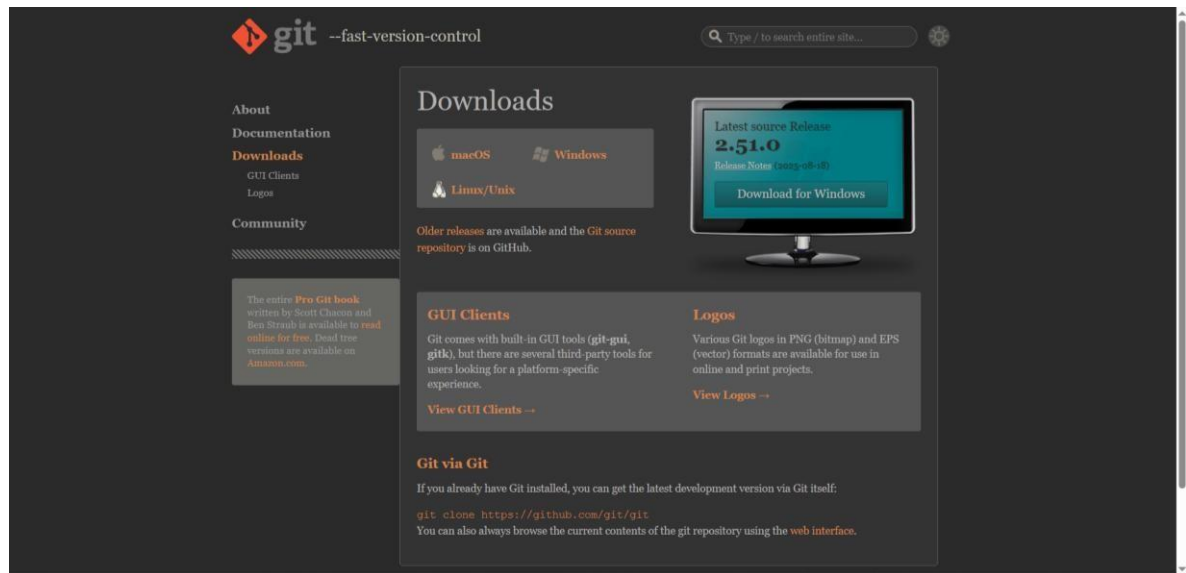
git --fast-version-control

Type / to search entire site...

About

Documentation

Downloads

GUI Clients

Logos

Community

The entire Pro Git book written by Scott Chacon and Ben Straub is available to read online for free. Dead tree versions are available on Amazon.com.

Downloads

macOS

Windows

Linux/Unix

Older releases are available and the Git source repository is on GitHub.

Latest source Release

2.51.0

Release Notes (2025-08-18)

Download for Windows

GUI Clients

Git comes with built-in GUI tools (git-gui, gitk), but there are several third-party tools for users looking for a platform-specific experience.

View GUI Clients →

Logos

Various Git logos in PNG (bitmap) and EPS (vector) formats are available for use in online and print projects.

View Logos →

Git via Git

If you already have Git installed, you can get the latest development version via Git itself:

git clone https://github.com/git/git

You can also always browse the current contents of the git repository using the web interface.